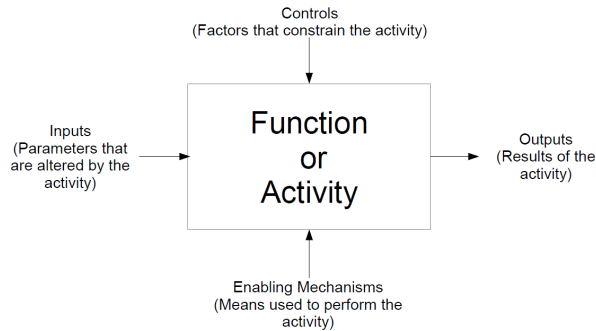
Controls
(Factors that constrain the activity)

Inputs
(Parameters that are altered by the activity)

Function
or
Activity

Outputs
(Results of the activity)

Enabling Mechanisms
(Means used to perform the activity)